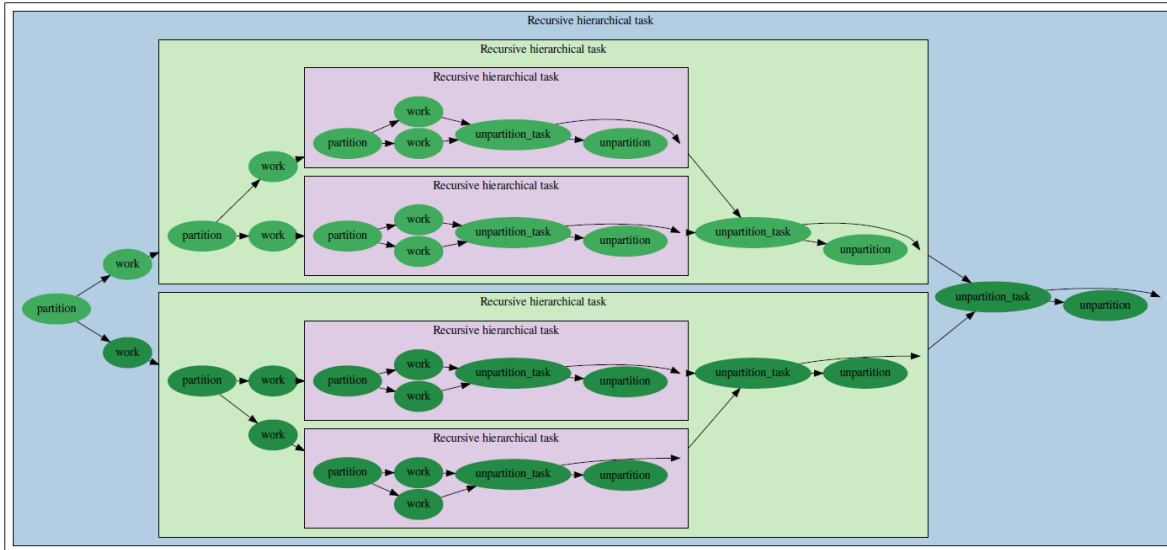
Recursive hierarchical task

Recursive hierarchical task

Recursive hierarchical task

work

partition

work

unpartition_task

unpartition

Recursive hierarchical task

work

partition

work

unpartition_task

unpartition

work

partition

work

unpartition_task

unpartition

work

partition

work

Recursive hierarchical task

Recursive hierarchical task

work

partition

work

unpartition_task

unpartition

Recursive hierarchical task

partition

work

work

unpartition_task

unpartition

partition

work

work

unpartition_task

unpartition

unpartition_task

unpartition